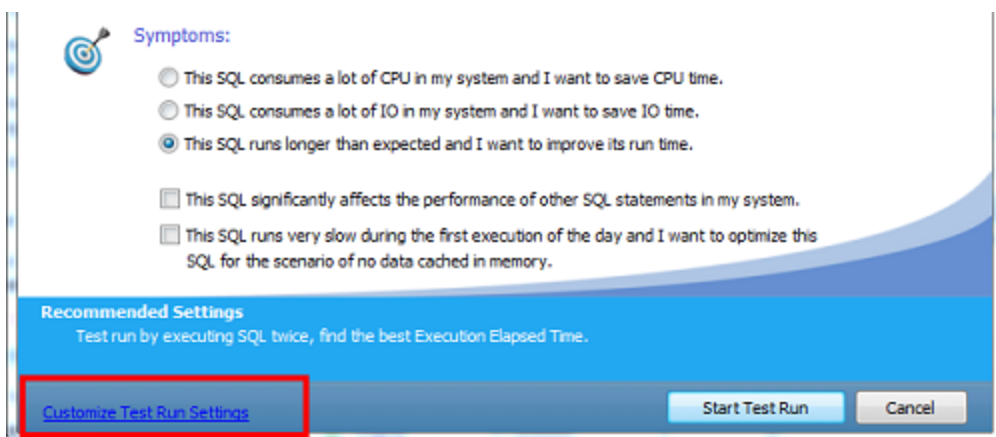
Symptoms:

This SQL consumes a lot of CPU in my system and I want to save CPU time.

This SQL consumes a lot of IO in my system and I want to save IO time.

This SQL runs longer than expected and I want to improve its run time.

This SQL significantly affects the performance of other SQL statements in my system.

This SQL runs very slow during the first execution of the day and I want to optimize this SQL for the scenario of no data cached in memory.

Recommended Settings

Test run by executing SQL twice, find the best Execution Elapsed Time.

Customize Test Run Settings

Start Test Run

Cancel